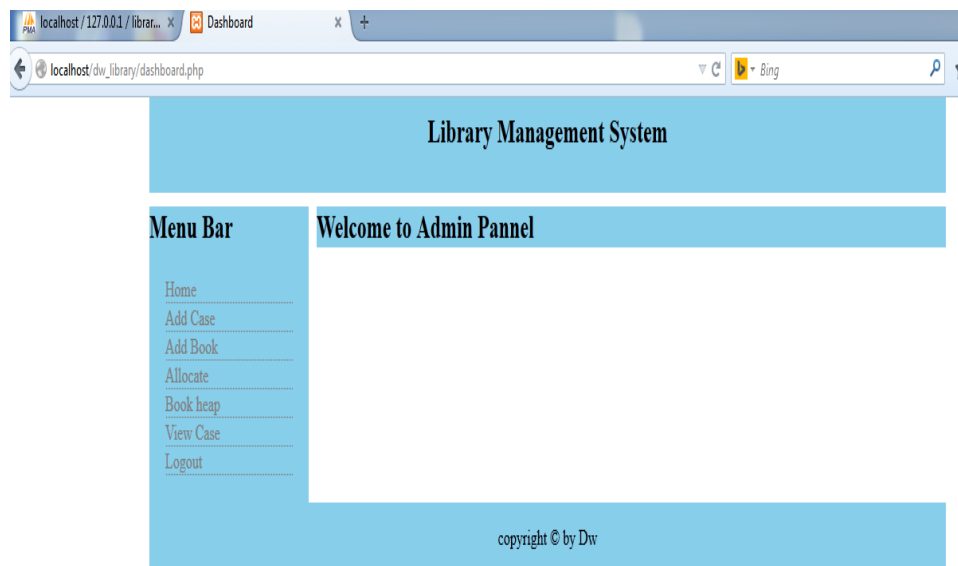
localhost / 127.0.0.1 / librar... ×
Dashboard ×
+

localhost/dw_library/dashboard.php
Bing

Library Management System

Menu Bar

Home
Add Case
Add Book
Allocate
Book heap
View Case
Logout

Welcome to Admin Pannel

copyright © by Dw